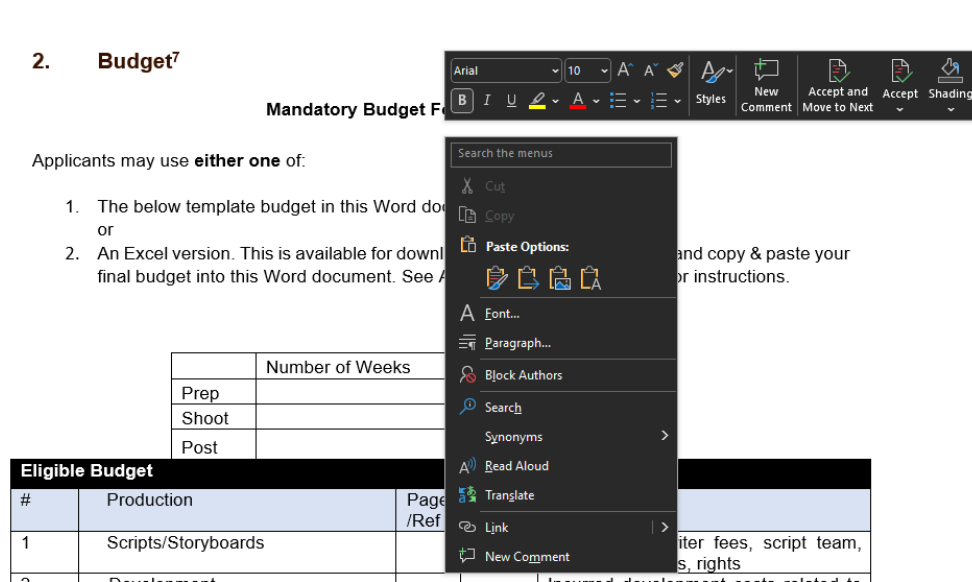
2. Budget⁷

Mandatory Budget F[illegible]

Arial 10 A A B I U A Styles New Comment Accept and Move to Next Accept Shading

Search the menus

Cut

Copy

Paste Options:

Font...

Paragraph...

Block Authors

Search

Synonyms

Read Aloud

Translate

Link

New Comment

Applicants may use **either one** of:

1. The below template budget in this Word do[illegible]
or
2. An Excel version. This is available for downl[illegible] and copy & paste your final budget into this Word document. See A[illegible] r instructions.

| | Number of Weeks |
|---|---|
| Prep | |
| Shoot | |
| Post | |

| Eligible Budget | | | |
|---|---|---|---|
| # | Production | Page /Ref | |
| 1 | Scripts/Storyboards | | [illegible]iter fees, script team, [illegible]s, rights |
| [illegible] | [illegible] | | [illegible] |